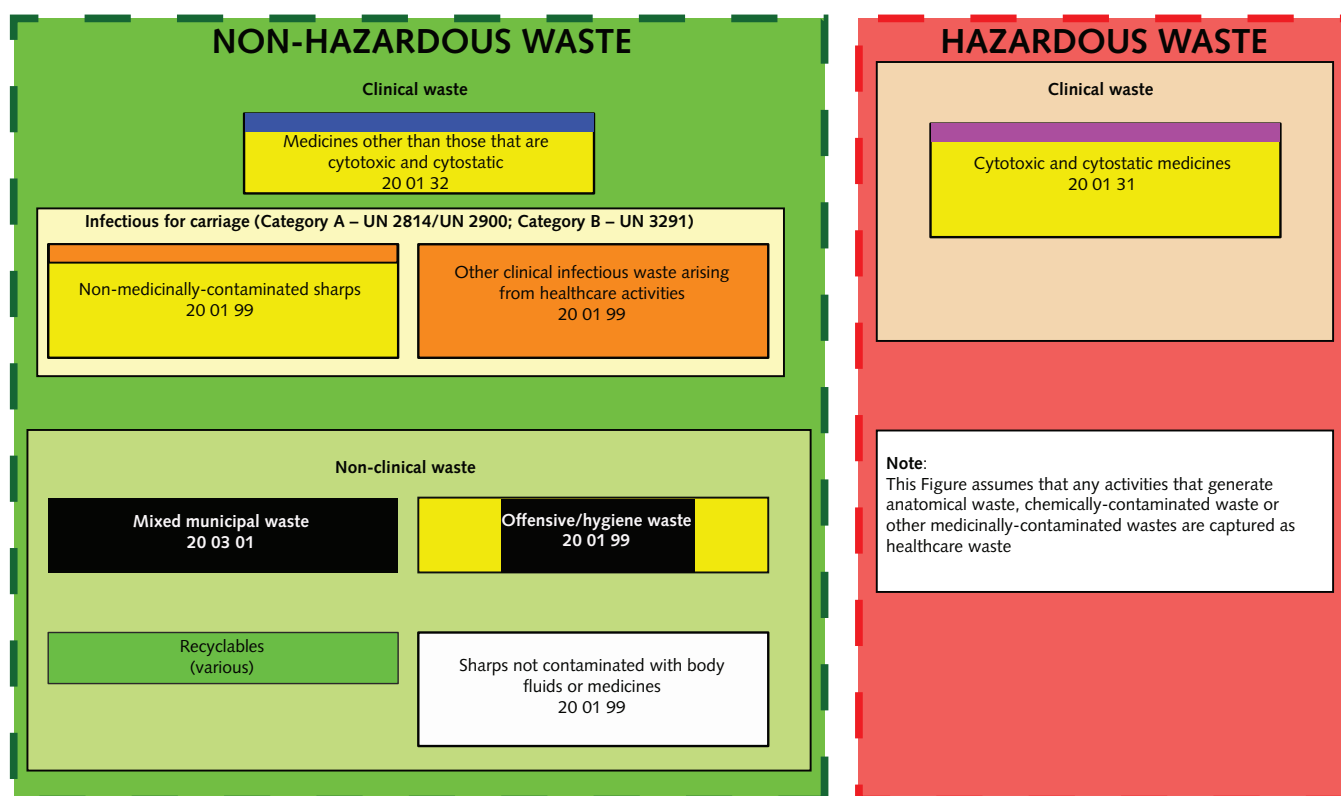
NON-HAZARDOUS WASTE

Clinical waste

Medicines other than those that are cytotoxic and cytostatic
20 01 32

Infectious for carriage (Category A – UN 2814/UN 2900; Category B – UN 3291)

Non-medicinally-contaminated sharps
20 01 99

Other clinical infectious waste arising from healthcare activities
20 01 99

Non-clinical waste

Mixed municipal waste
20 03 01

Offensive/hygiene waste
20 01 99

Recyclables
(various)

Sharps not contaminated with body fluids or medicines
20 01 99

HAZARDOUS WASTE

Clinical waste

Cytotoxic and cytostatic medicines
20 01 31

Note:
This Figure assumes that any activities that generate anatomical waste, chemically-contaminated waste or other medicinally-contaminated wastes are captured as healthcare waste